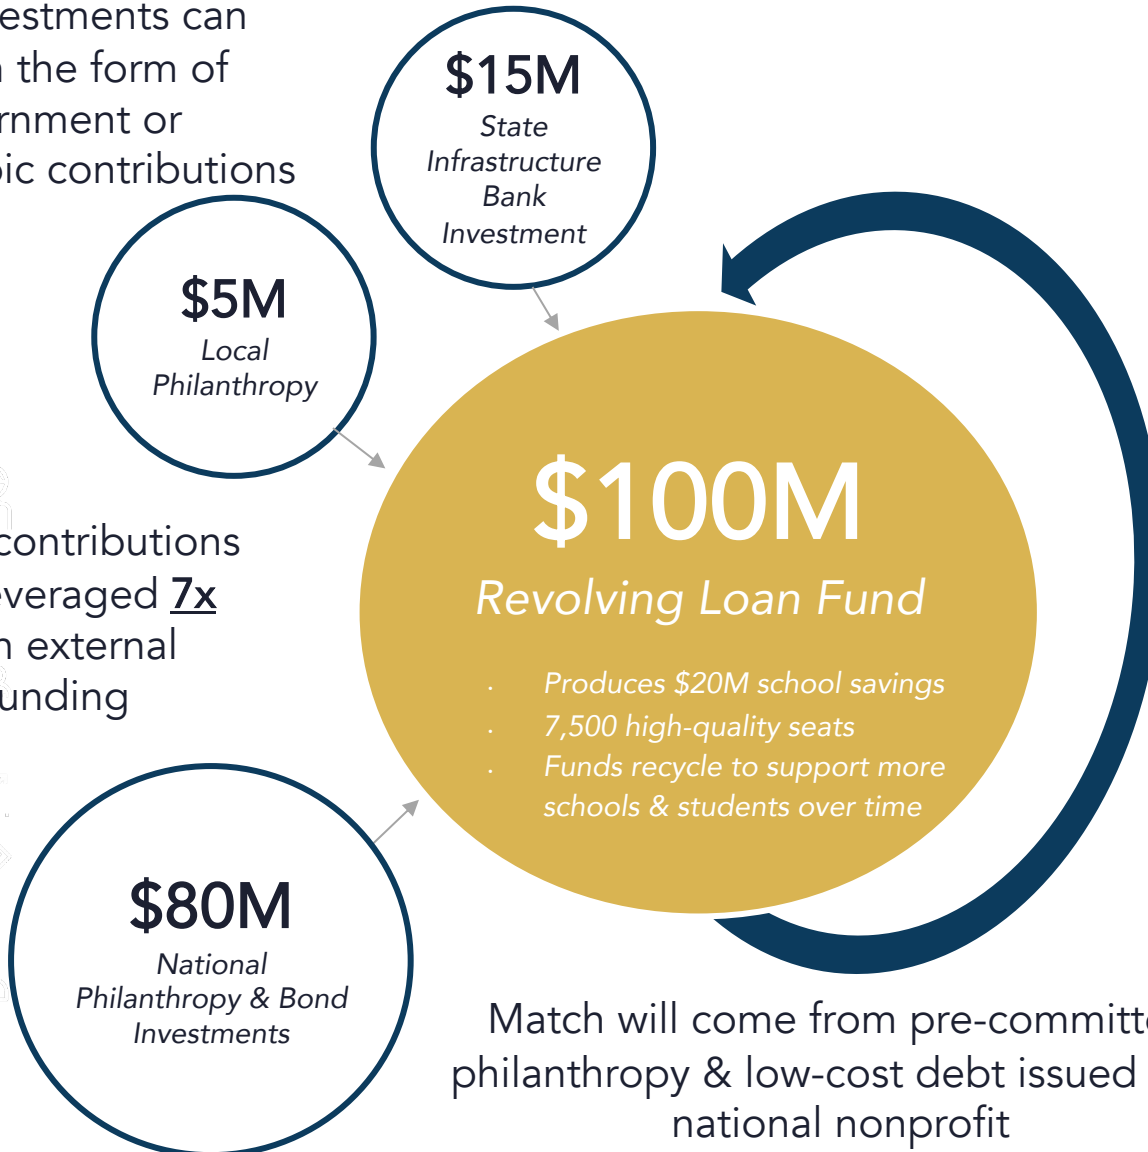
estments can
the form of
rnment or
ic contributions

$15M
State Infrastructure Bank Investment

$5M
Local Philanthropy

contributions
everaged 7x
external
unding

$100M
Revolving Loan Fund

- Produces $20M school savings
- 7,500 high-quality seats
- Funds recycle to support more schools & students over time

$80M
National Philanthropy & Bond Investments

Match will come from pre-committ
philanthropy & low-cost debt issued
national nonprofit